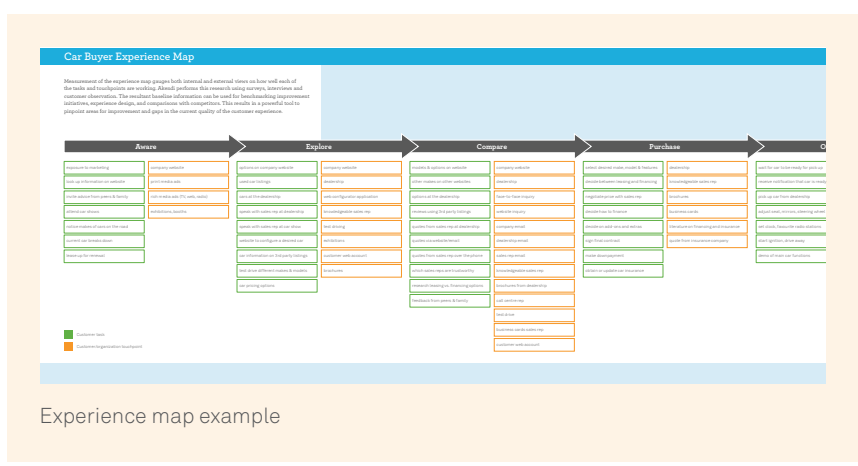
Car Buyer Experience Map

Measurement of the experience map gauges both internal and external views on how well each of the tasks and touchpoints are working. Akendi performs this research using surveys, interviews and customer observation. The resultant baseline information can be used for benchmarking improvement initiatives, experience design, and comparisons with competitors. This results in a powerful tool to pinpoint areas for improvement and gaps in the current quality of the customer experience.

Aware

Explore

Compare

Purchase

O

exposure to marketing
look up information on website
route advice from peers & family
attend car shows
notice makes of cars on the road
current car breaks down
dream up for renewal

company website
print media ads
ad media ads (TV, web, radio)
word of mouth, booths

options on company website
used car listings
visit all the dealership
speak with sales rep at dealership
speak with sales rep at car show
website to configure a desired car
car information on 3rd party listings
test drive different makes & models
car pricing options

company website
dealership
web configurator application
knowledgeable sales rep
test driving
exhibitors
customer web account
brochures

models & options on website
other makes on other websites
options at the dealership
reviews using 3rd party listings
quotes from sales rep of dealership
quotes via website/email
quotes from sales rep over the phone
solicit sales reps and trustworthy
research leasing vs. financing options
feedback from peers & family

company website
dealership
face-to-face inquiry
website inquiry
company email
dealership email
sales rep email
knowledgeable sales rep
brochures from dealership
call dealership
test drive
business cards sales rep
customer web account

select desired make, model & features
decide between leasing and financing
negotiate price with sales rep
decide how to finance
deadline add-ons and extras
sign final contract
make down payment
obtain or update car insurance

dealership
knowledgeable sales rep
brochures
business cards
literature on financing and insurance
quote from insurance company

wait for car to be ready for pick up
receive notification that car is ready
pick up car from dealership
adjust seat, mirrors, steering wheel
set radio, favourite radio stations
start ignition, drive away
demo of main car functions

Customer task
Customer/organization touchpoint

Experience map example